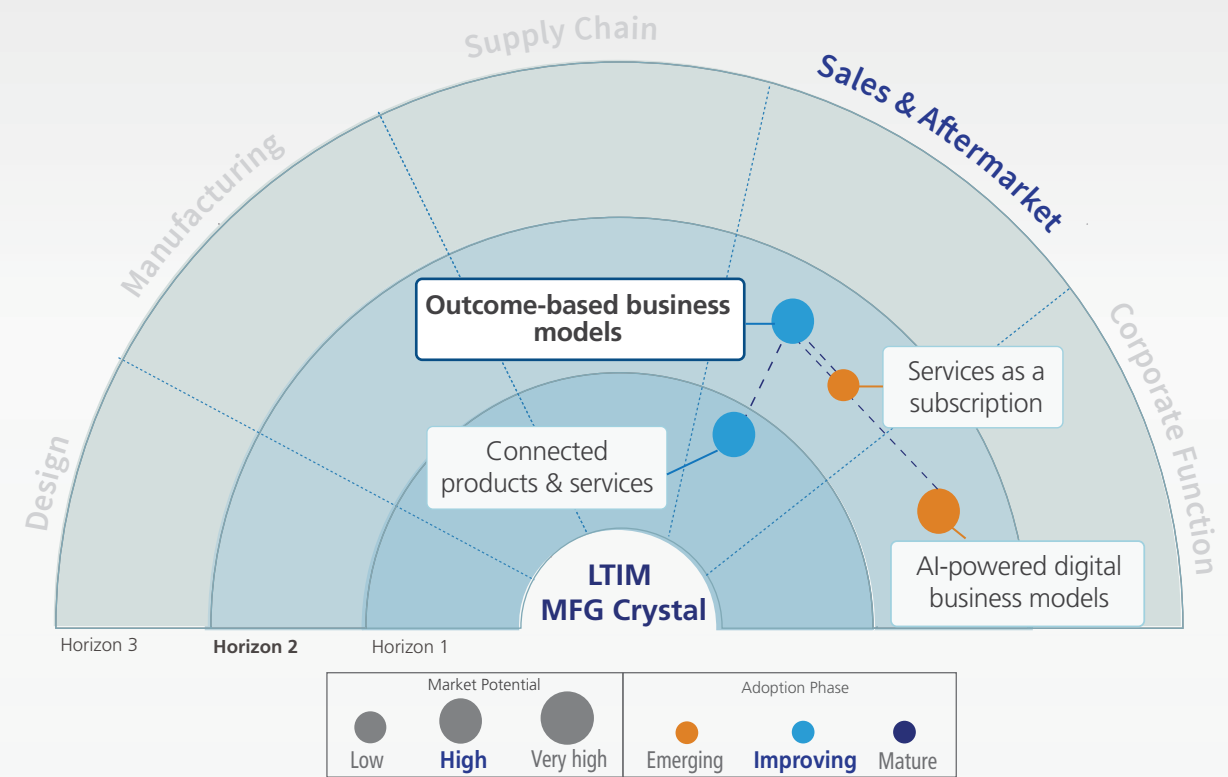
Supply Chain

Sales & Aftermarket

Manufacturing

Corporate Function

Design

Outcome-based business models

Services as a subscription

Connected products & services

AI-powered digital business models

LTIM MFG Crystal

Horizon 3
Horizon 2
Horizon 1

Market Potential
Low
High
Very high

Adoption Phase
Emerging
Improving
Mature